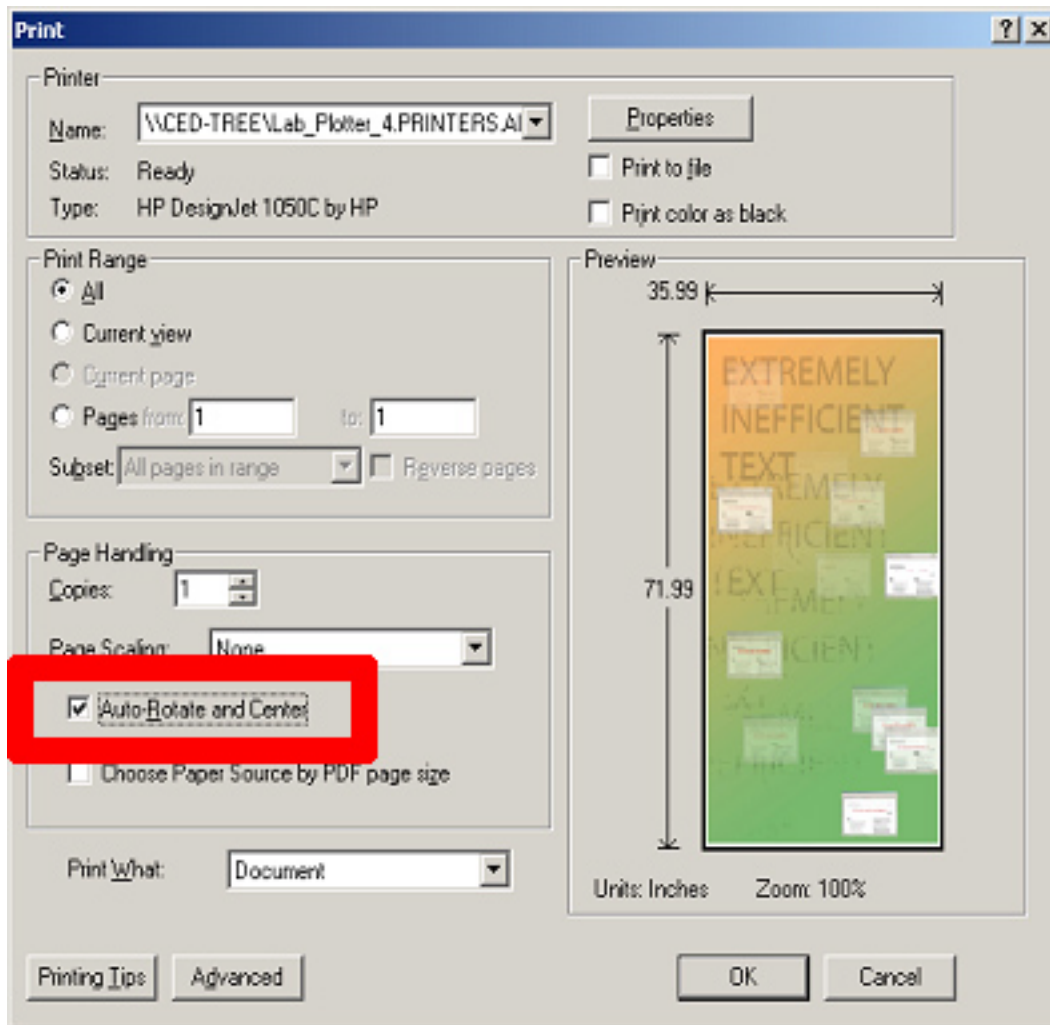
Print

?

Printer

Name: \\CED-TREE\Lab_Plotter_4.PRINTERS.AI

Status: Ready

Type: HP DesignJet 1050C by HP

Properties

Print to file

Print color as black

Print Range

All

Current view

Current page

Pages from: 1 to: 1

Subset: All pages in range

Reverse pages

Page Handling

Copies: 1

Page Scaling: None

Auto-Rotate and Center

Choose Paper Source by PDF page size

Print What: Document

Preview

35.99

71.99

EXTREMELY INEFFICIENT TEXT

EXTREMELY INEFFICIENT TEXT

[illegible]

Units: Inches Zoom: 100%

Printing Tips Advanced OK Cancel